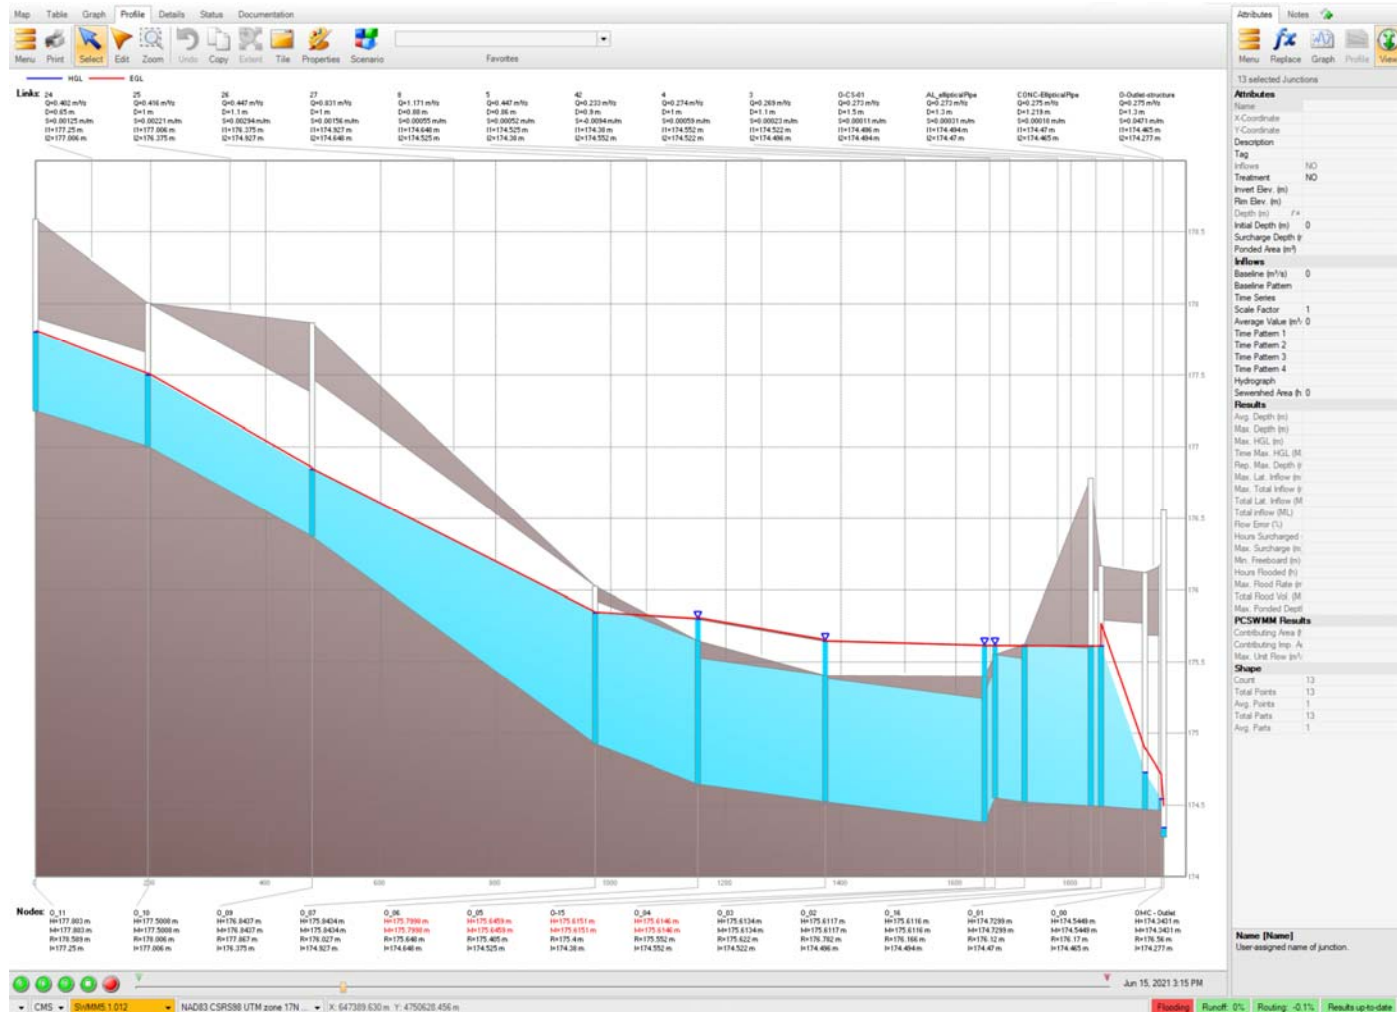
Map Table Graph Profile Details Status Documentation

Menu Print Select Edit Zoom Undo Copy Extent Tile Properties Scenario Favorites

HGL EGL

Links: 24 25 26 27 9 5 42 4 3 O-CS-01 AL_ellipticalPipe CONC-EllipticalPipe O-Outlet-structure

| 24 | 25 | 26 | 27 | 9 | 5 | 42 | 4 | 3 | O-CS-01 | AL_ellipticalPipe | CONC-EllipticalPipe | O-Outlet-structure |
|---|---|---|---|---|---|---|---|---|---|---|---|---|
| Q=0.402 m³/s | Q=0.416 m³/s | Q=0.447 m³/s | Q=0.831 m³/s | Q=1.171 m³/s | Q=0.447 m³/s | Q=0.233 m³/s | Q=0.274 m³/s | Q=0.269 m³/s | Q=0.273 m³/s | Q=0.273 m³/s | Q=0.275 m³/s | Q=0.275 m³/s |
| D=0.65 m | D=1 m | D=1.1 m | D=1 m | D=0.88 m | D=0.86 m | D=0.8 m | D=1 m | D=1.1 m | D=1.5 m | D=1.3 m | D=1.219 m | D=1.3 m |
| S=0.00125 m/m | S=0.00221 m/m | S=0.00294 m/m | S=0.00156 m/m | S=0.00055 m/m | S=0.00052 m/m | S=-0.0094 m/m | S=0.00059 m/m | S=0.00023 m/m | S=0.00011 m/m | S=0.00031 m/m | S=0.00018 m/m | S=0.0471 m/m |
| I1=177.25 m | I1=177.006 m | I1=176.375 m | I1=174.927 m | I1=174.648 m | I1=174.525 m | I1=174.38 m | I1=174.552 m | I1=174.522 m | I1=174.496 m | I1=174.494 m | I1=174.47 m | I1=174.465 m |
| I2=177.006 m | I2=176.375 m | I2=174.927 m | I2=174.648 m | I2=174.525 m | I2=174.38 m | I2=174.552 m | I2=174.522 m | I2=174.496 m | I2=174.494 m | I2=174.47 m | I2=174.465 m | I2=174.277 m |

178.5 178 177.5 177 176.5 176 175.5 175 174.5 174

200 400 600 800 1000 1200 1400 1600 1800

Nodes:

| O_11 | O_10 | O_09 | O_07 | O_06 | O_05 | O-15 | O_04 | O_03 | O_02 | O_16 | O_01 | O_00 | OMC - Outlet |
|---|---|---|---|---|---|---|---|---|---|---|---|---|---|
| H=177.803 m | H=177.5008 m | H=176.8437 m | H=175.8434 m | H=175.7998 m | H=175.6459 m | H=175.6151 m | H=175.6146 m | H=175.6134 m | H=175.6117 m | H=175.6116 m | H=174.7299 m | H=174.5449 m | H=174.3421 m |
| M=177.803 m | M=177.5008 m | M=176.8437 m | M=175.8434 m | M=175.7998 m | M=175.6459 m | M=175.6151 m | M=175.6146 m | M=175.6134 m | M=175.6117 m | M=175.6116 m | M=174.7299 m | M=174.5449 m | M=174.3421 m |
| R=179.589 m | R=179.006 m | R=177.867 m | R=176.027 m | R=175.640 m | R=175.405 m | R=175.4 m | R=175.552 m | R=175.622 m | R=175.782 m | R=176.166 m | R=176.12 m | R=176.17 m | R=176.56 m |
| I=177.25 m | I=177.006 m | I=176.375 m | I=174.927 m | I=174.648 m | I=174.525 m | I=174.38 m | I=174.552 m | I=174.522 m | I=174.496 m | I=174.494 m | I=174.47 m | I=174.465 m | I=174.277 m |

Jun 15, 2021 3:15 PM

CMS SWMM5 1.012 NAD83 CSRS98 UTM zone 17N X: 647389.630 m Y: 4750628.456 m Flooding Runoff: 0% Routing: -0.1% Results up-to-date

Attributes Notes
Menu Replace Graph Profile View
13 selected Junctions
Attributes
Name
X-Coordinate
Y-Coordinate
Description
Tag
Inflows NO
Treatment NO
Invert Elev. (m)
Rim Elev. (m)
Depth (m)
Initial Depth (m) 0
Surcharge Depth (
Ponded Area (m²)
Inflows
Baseline (m³/s) 0
Baseline Pattern
Time Series
Scale Factor 1
Average Value (m³/ 0
Time Pattern 1
Time Pattern 2
Time Pattern 3
Time Pattern 4
Hydrograph
Sewershed Area (h 0
Results
Avg. Depth (m)
Max. Depth (m)
Max. HGL (m)
Time Max. HGL (M
Rep. Max. Depth (
Max. Lat. Inflow (m
Max. Total Inflow (
Total Lat. Inflow (M
Total inflow (ML)
Flow Error (%)
Hours Surcharged
Max. Surcharge (m
Min. Freeboard (m)
Hours Flooded (h)
Max. Flood Rate (m
Total Flood Vol. (M
Max. Ponded Depth
PCSWMM Results
Contributing Area (
Contributing Imp. A
Max. Unit Flow (m³/
Shape
Count 13
Total Points 13
Avg. Points 1
Total Parts 13
Avg. Parts 1

Name [Name]
User-assigned name of junction.